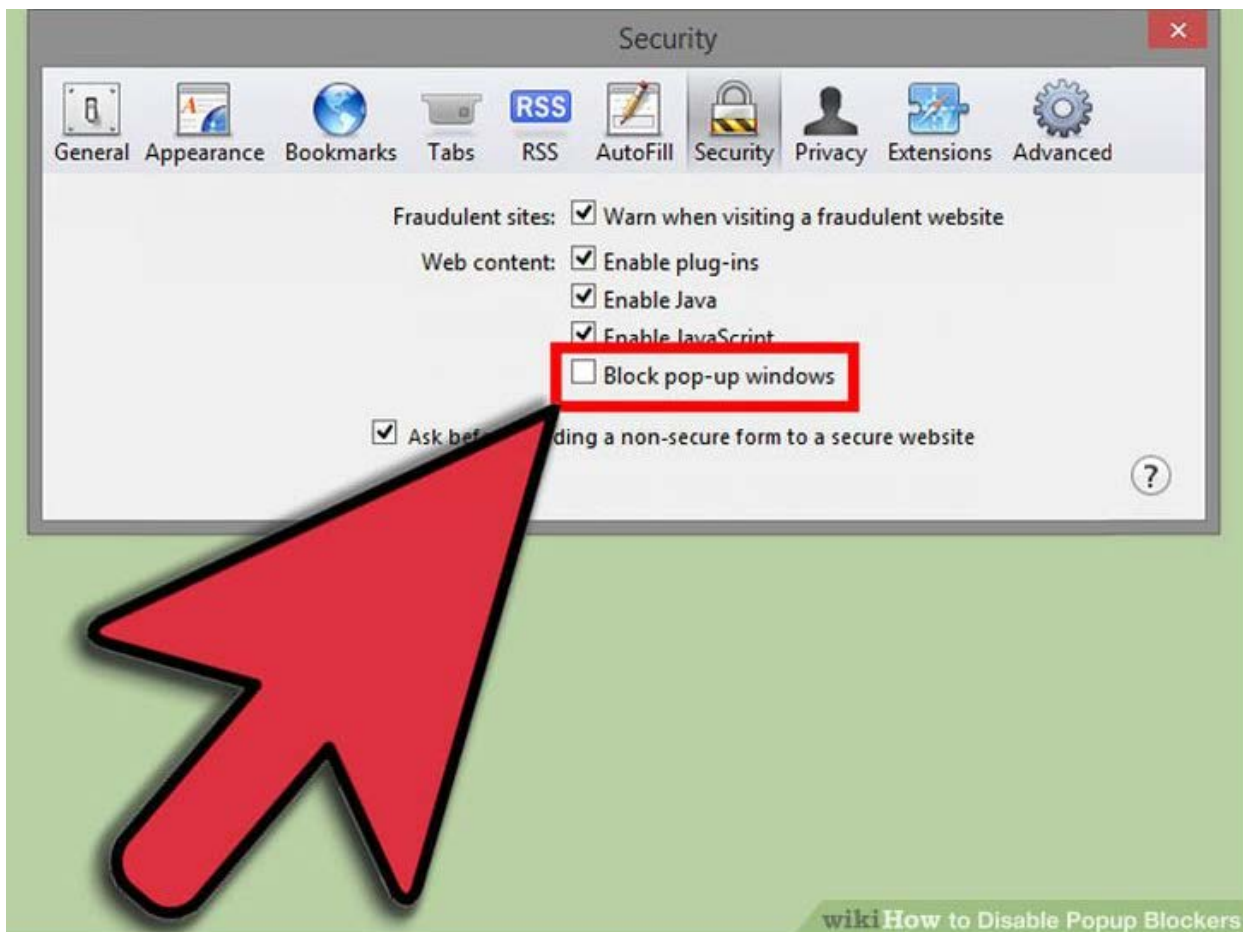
Security

×

RSS

General Appearance Bookmarks Tabs RSS AutoFill Security Privacy Extensions Advanced

Fraudulent sites: ☑ Warn when visiting a fraudulent website

Web content: ☑ Enable plug-ins

☑ Enable Java

☑ Enable JavaScript

☐ Block pop-up windows

☑ Ask bef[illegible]ding a non-secure form to a secure website

?

wikiHow to Disable Popup Blockers